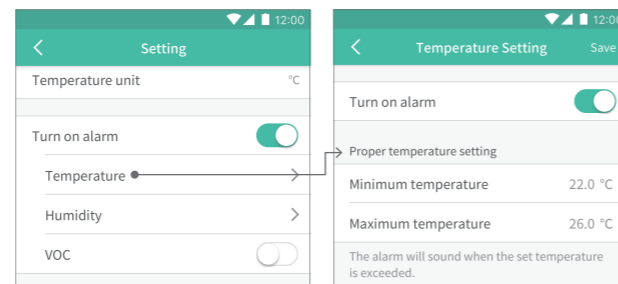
12:00
<
Setting
Temperature unit
℃
Turn on alarm
Temperature
>
Humidity
>
VOC

12:00
<
Temperature Setting
Save
Turn on alarm
Proper temperature setting
Minimum temperature
22.0 ℃
Maximum temperature
26.0 ℃
The alarm will sound when the set temperature is exceeded.